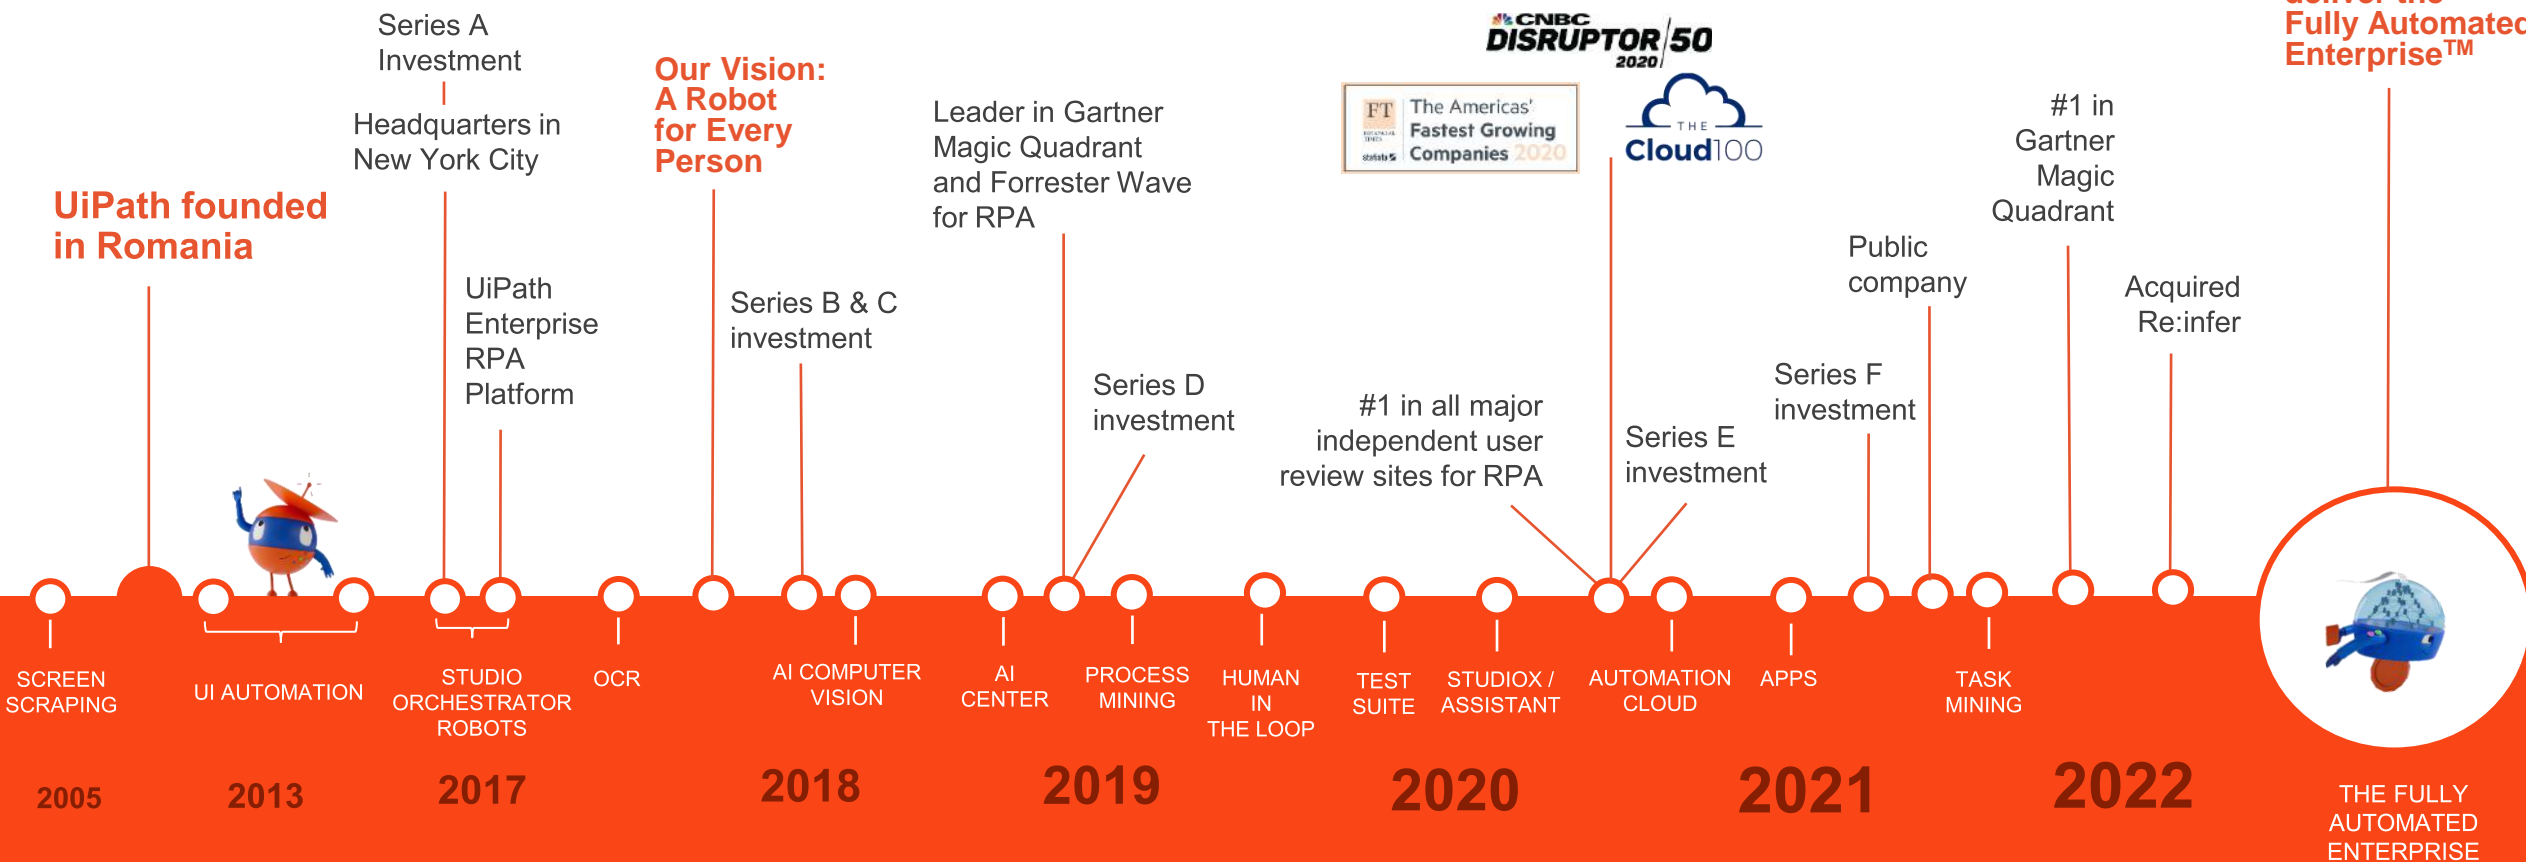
Series A Investment

Headquarters in New York City

UiPath founded in Romania

UiPath Enterprise RPA Platform

Our Vision: A Robot for Every Person

Series B & C investment

Leader in Gartner Magic Quadrant and Forrester Wave for RPA

Series D investment

CNBC DISRUPTOR 50 2020

FT The Americas' Fastest Growing Companies 2020

THE Cloud100

#1 in all major independent user review sites for RPA

Series E investment

Series F investment

Public company

#1 in Gartner Magic Quadrant

Acquired Re:infer

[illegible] Fully Automated Enterprise$^{TM}$

SCREEN SCRAPING

UI AUTOMATION

STUDIO ORCHESTRATOR ROBOTS

OCR

AI COMPUTER VISION

AI CENTER

PROCESS MINING

HUMAN IN THE LOOP

TEST SUITE

STUDIOX / ASSISTANT

AUTOMATION CLOUD

APPS

TASK MINING

2005

2013

2017

2018

2019

2020

2021

2022

THE FULLY AUTOMATED ENTERPRISE